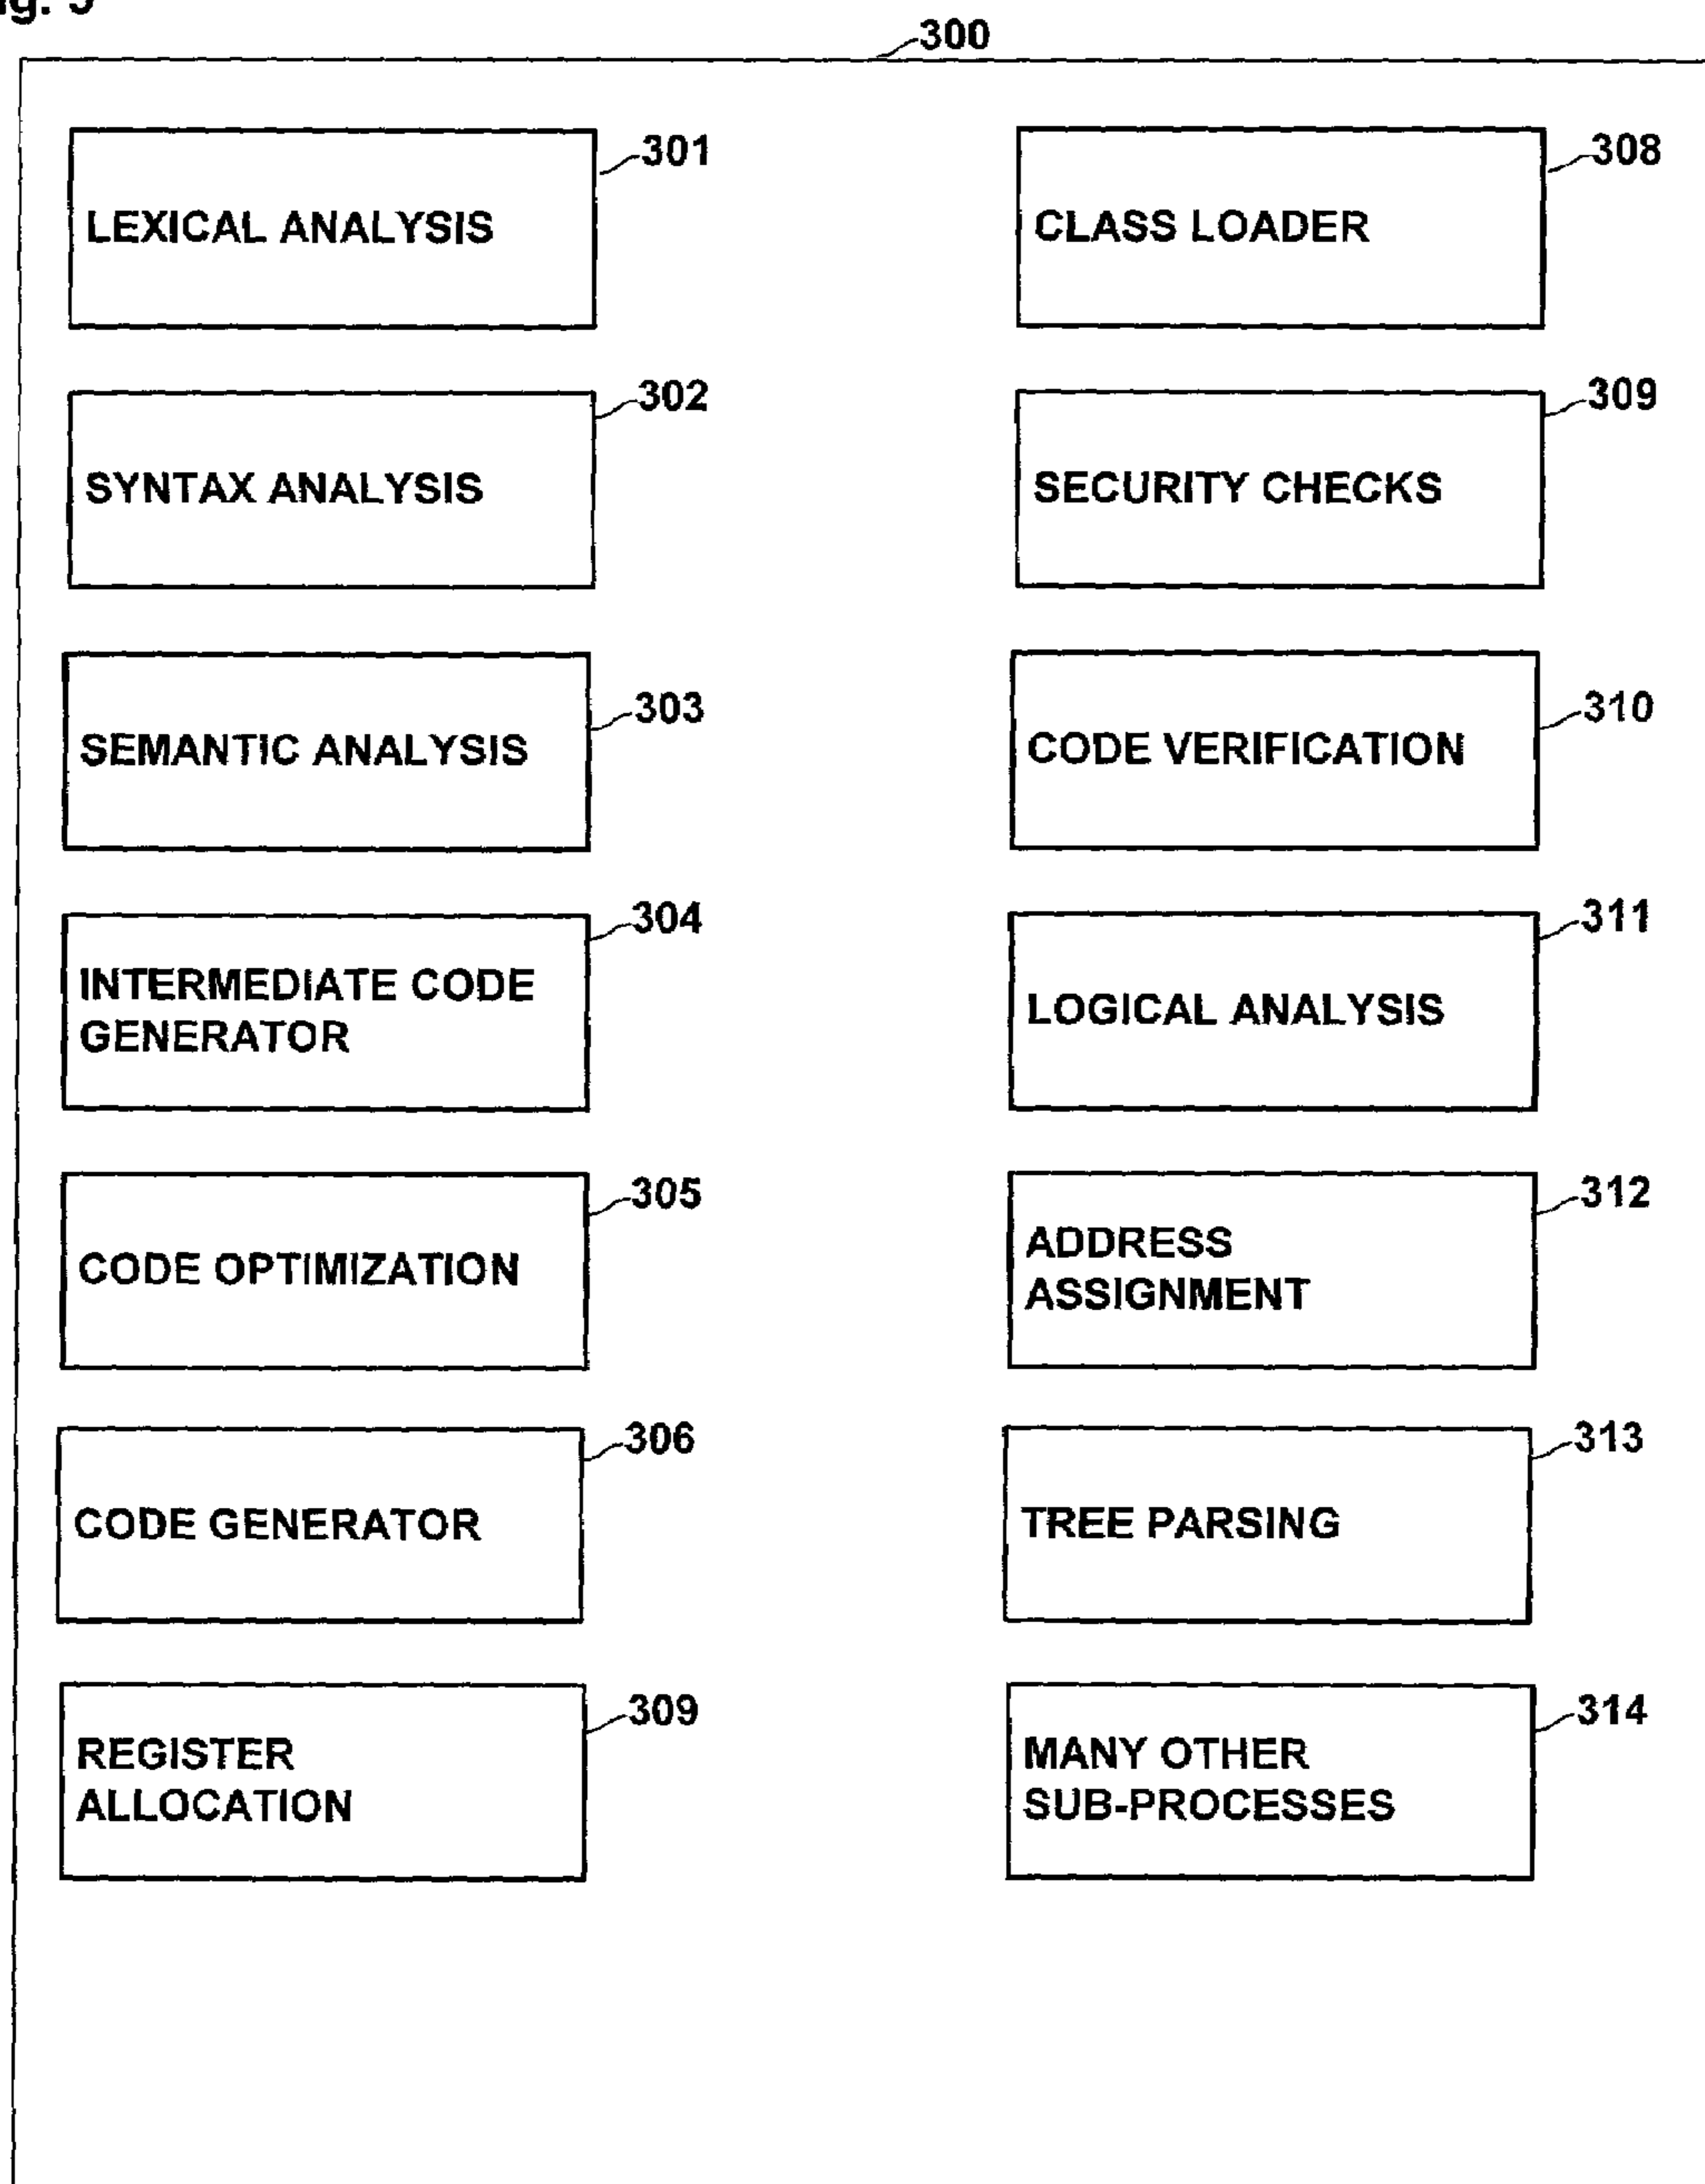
ig. 3

300

301
LEXICAL ANALYSIS

302
SYNTAX ANALYSIS

303
SEMANTIC ANALYSIS

304
INTERMEDIATE CODE GENERATOR

305
CODE OPTIMIZATION

306
CODE GENERATOR

309
REGISTER ALLOCATION

308
CLASS LOADER

309
SECURITY CHECKS

310
CODE VERIFICATION

311
LOGICAL ANALYSIS

312
ADDRESS ASSIGNMENT

313
TREE PARSING

314
MANY OTHER SUB-PROCESSES